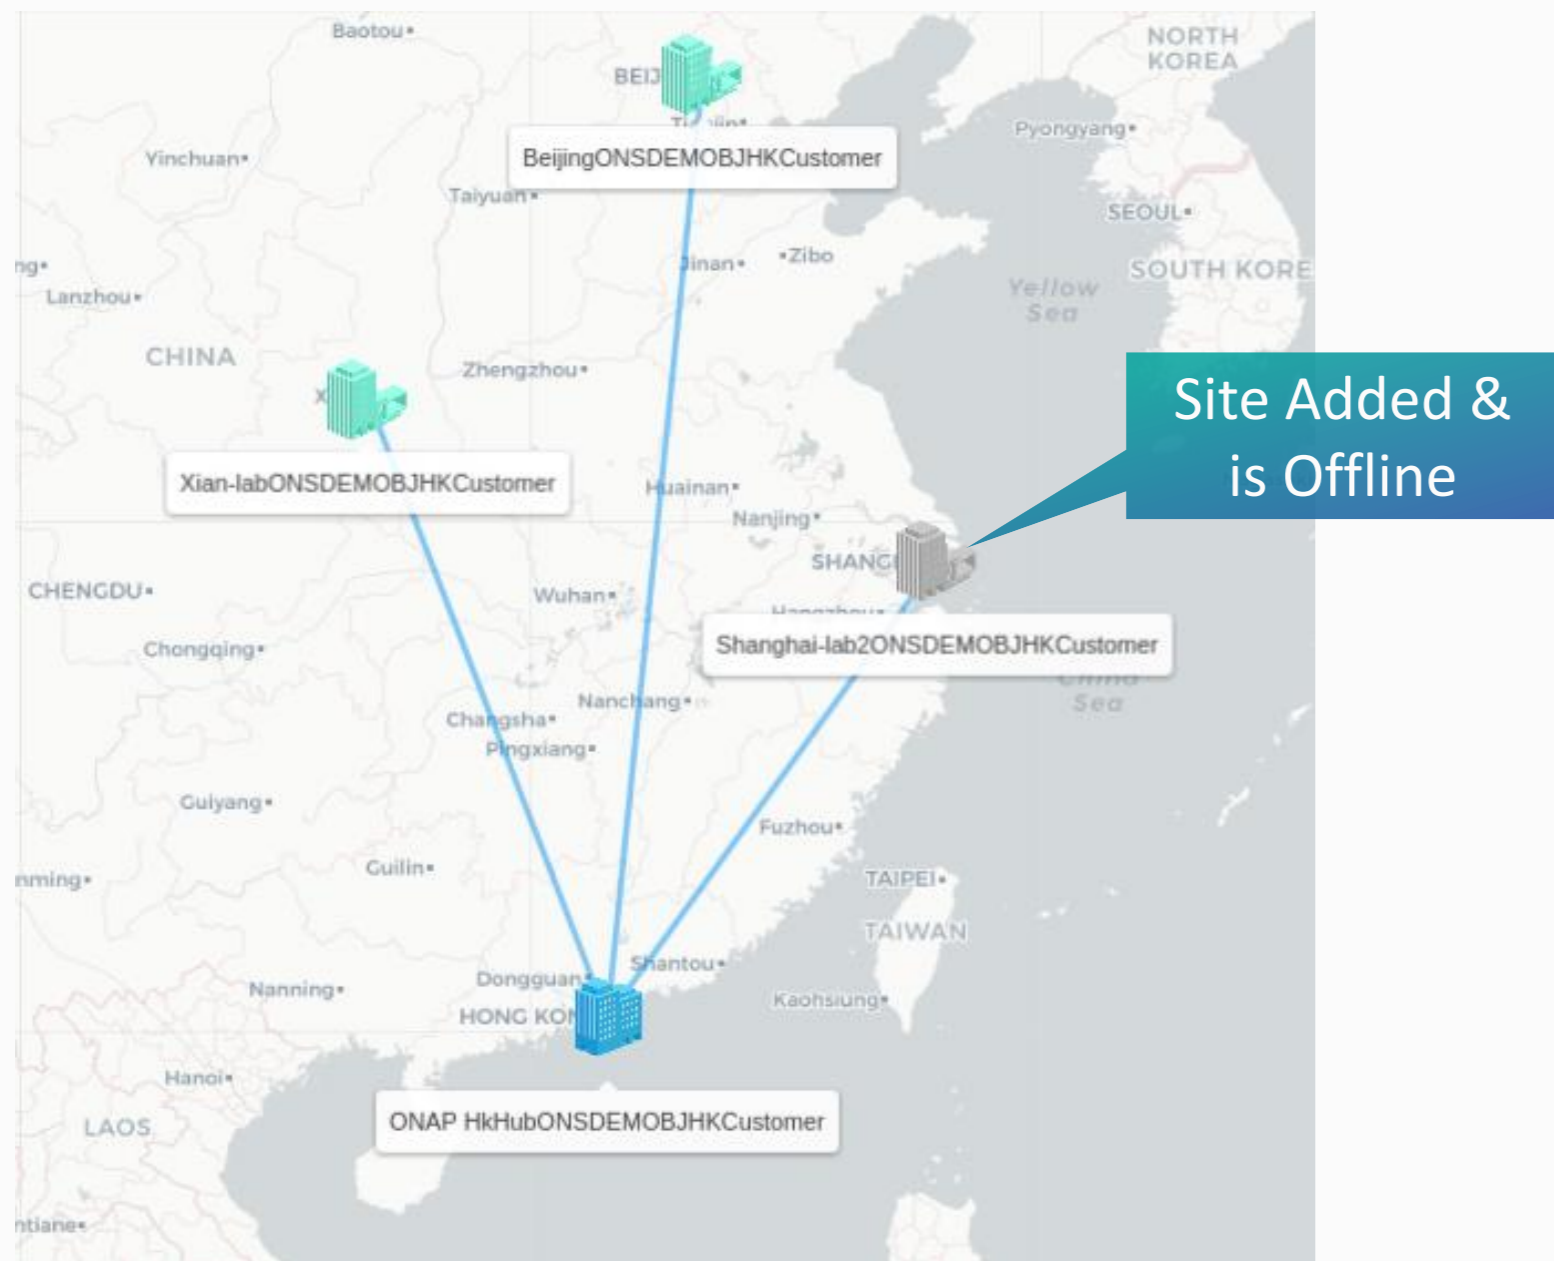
Baotou
NORTH KOREA
BEIJ
BeijingONSDEMOBJHKCustomer
Pyongyang
Yinchuan
Taiyuan
SEOUL
Jinan
Zibo
ng
Lanzhou
Yellow Sea
SOUTH KORE
CHINA
Zhengzhou
Site Added & is Offline
Xian-labONSDEMOBJHKCustomer
Huainan
Nanjing
SHANG
CHENGDU
Wuhan
Chongqing
Shanghai-lab2ONSDEMOBJHKCustomer
Sea
Nanchang
Changsha
Pingxiang
Guiyang
Fuzhou
Guilin
TAIPEI
nming
TAIWAN
Shantou
Dongguan
Nanning
HONG KO
Kaohsiung
Hanoi
LAOS
ONAP HkHubONSDEMOBJHKCustomer
ntiane